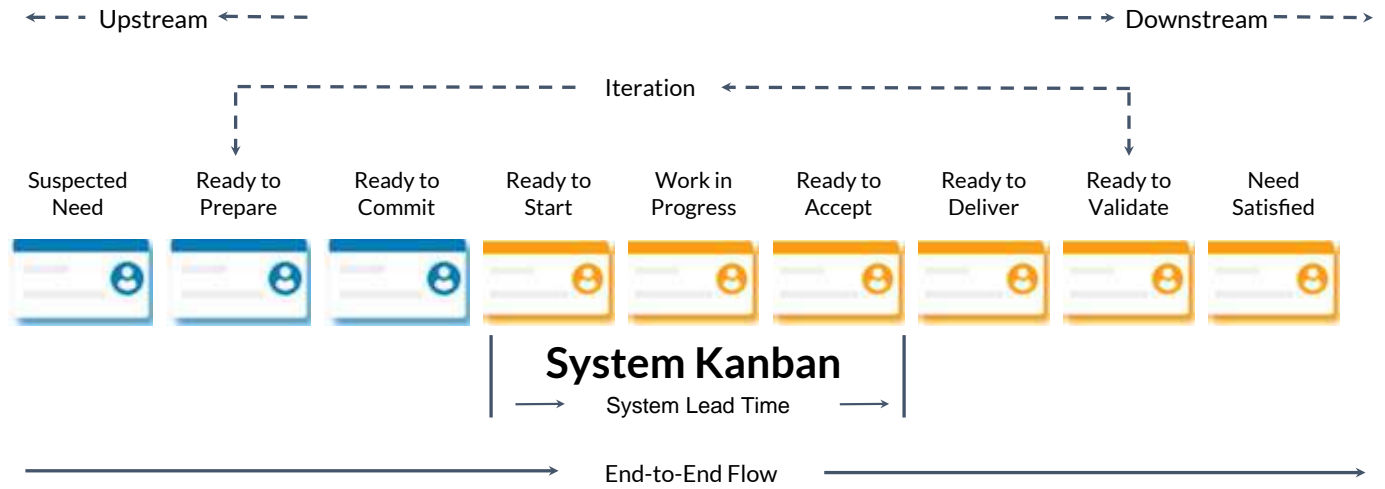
Upstream

Downstream

Iteration

Suspected Need

Ready to Prepare

Ready to Commit

Ready to Start

Work in Progress

Ready to Accept

Ready to Deliver

Ready to Validate

Need Satisfied

System Kanban

System Lead Time

End-to-End Flow